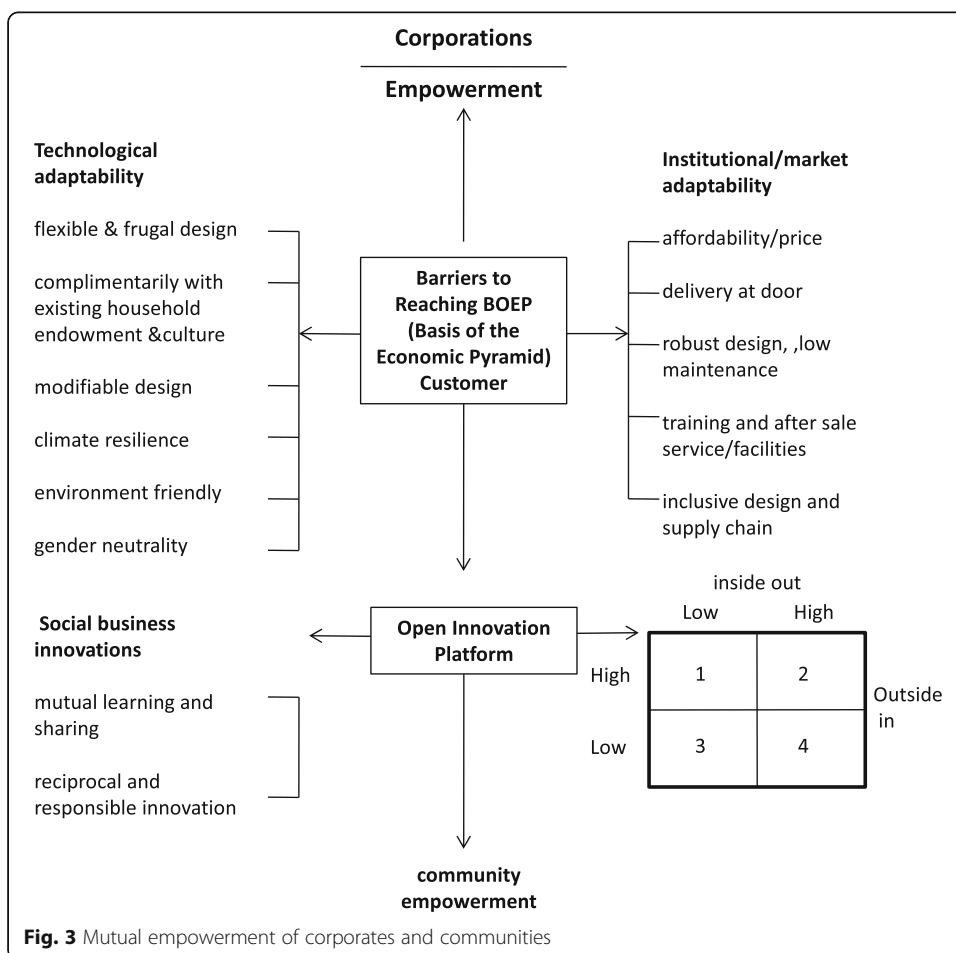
Corporations

Empowerment

Technological adaptability

flexible & frugal design

complimentarily with existing household endowment &culture

modifiable design

climate resilience

environment friendly

gender neutrality

Barriers to Reaching BOEP (Basis of the Economic Pyramid) Customer

Institutional/market adaptability

affordability/price

delivery at door

robust design, ,low maintenance

training and after sale service/facilities

inclusive design and supply chain

Social business innovations

mutual learning and sharing

reciprocal and responsible innovation

Open Innovation Platform

inside out

|  | Low | High |
|---|---|---|
| High | 1 | 2 |
| Low | 3 | 4 |

Outside in

community empowerment

Fig. 3 Mutual empowerment of corporates and communities